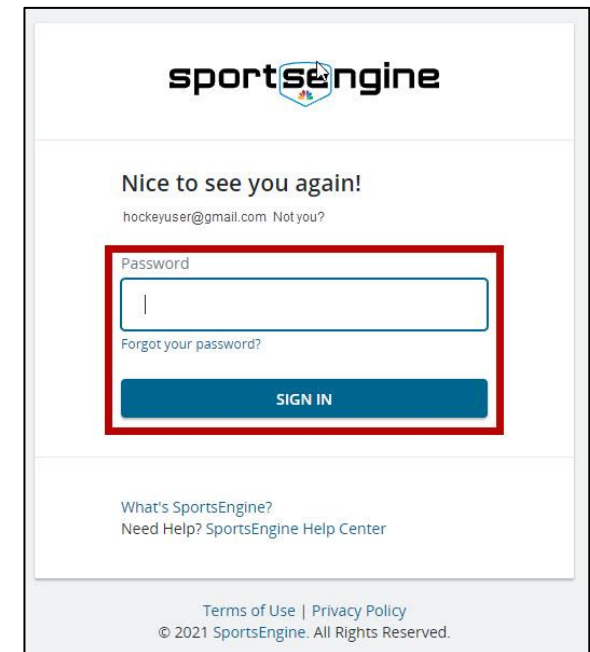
sportsengine

Nice to see you again!

hockeyuser@gmail.com Not you?

Password

Forgot your password?

SIGN IN

What's SportsEngine?
Need Help? SportsEngine Help Center

Terms of Use | Privacy Policy
© 2021 SportsEngine. All Rights Reserved.